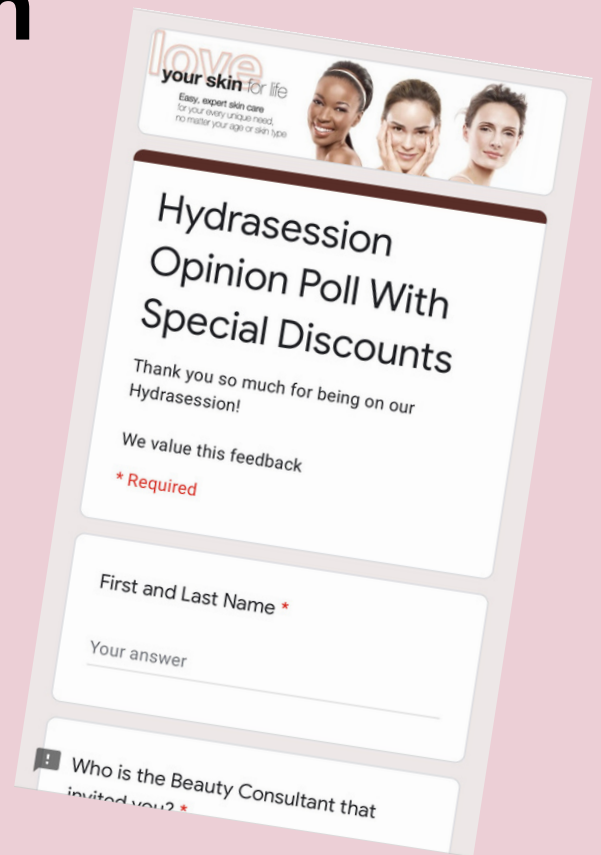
n

love your skin for life
Easy, expert skin care for your every unique need, no matter your age or skin type

Hydrasession Opinion Poll With Special Discounts

Thank you so much for being on our Hydrasession!

We value this feedback

* Required

First and Last Name *

Your answer

Who is the Beauty Consultant that invited you? *